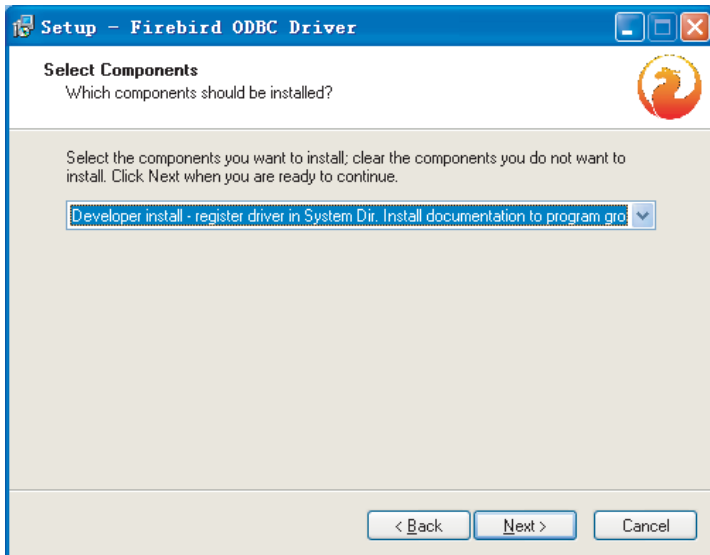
Setup - Firebird ODBC Driver

Select Components
Which components should be installed?

Select the components you want to install; clear the components you do not want to install. Click Next when you are ready to continue.

Developer install - register driver in System Dir. Install documentation to program gro

< Back
Next >
Cancel